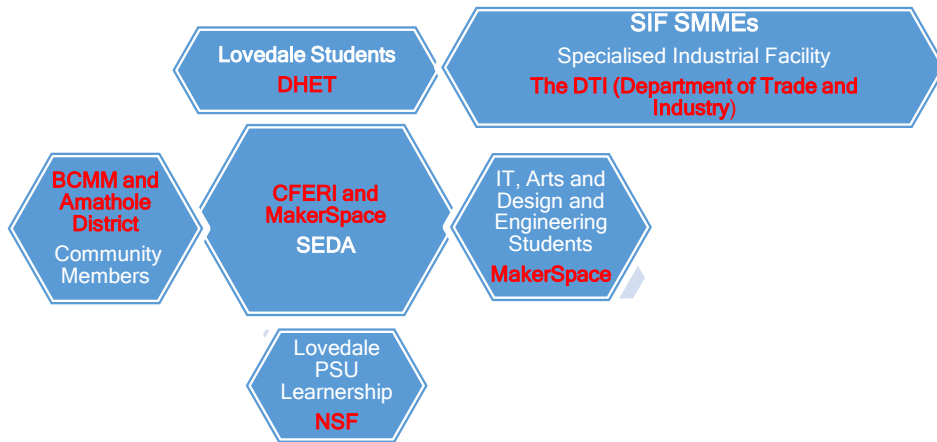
Lovedale Students
DHET

SIF SMMEs
Specialised Industrial Facility
The DTI (Department of Trade and Industry)

BCMM and Amathole District
Community Members

CFERI and MakerSpace
SEDA

IT, Arts and Design and Engineering Students
MakerSpace

Lovedale PSU Learnership
NSF